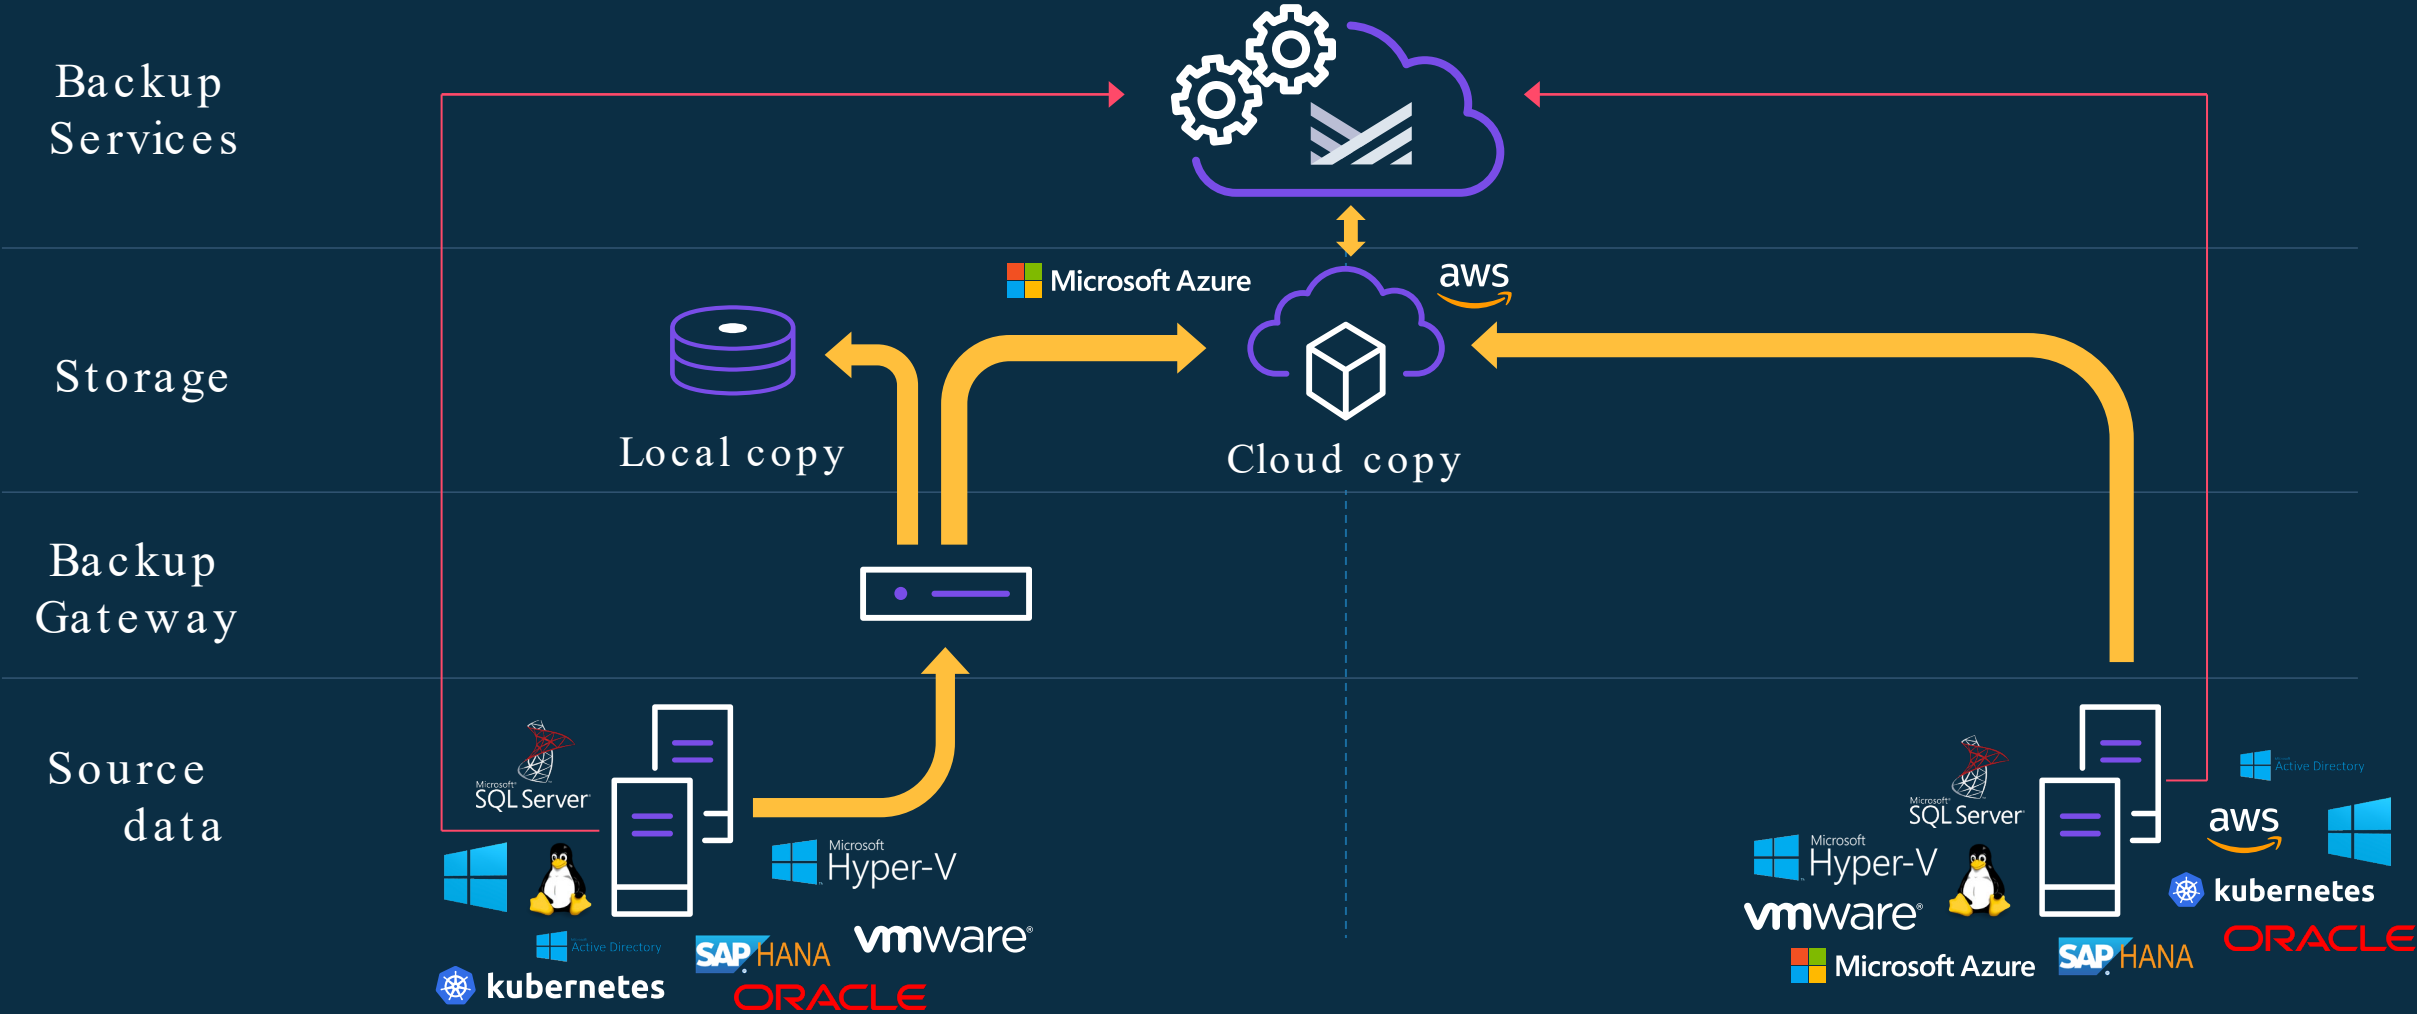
Backup Services

Storage

Backup Gateway

Source data

Microsoft Azure

aws

Local copy

Cloud copy

Microsoft SQL Server

Microsoft Hyper-V

Active Directory

kubernetes

SAP HANA

vmware

ORACLE

Microsoft SQL Server

Active Directory

aws

Microsoft Hyper-V

kubernetes

vmware

Microsoft Azure

SAP HANA

ORACLE